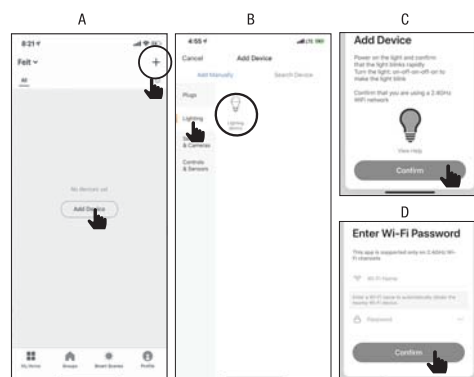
A

8:21

Feit

All

No devices yet

Add Device

My Home Groups Smart Scenes Profile

B

4:55

Cancel Add Device

Add Manually Search Device

Plugs

Lighting

& Cameras

Controls & Sensors

Lighting device

C

Add Device

Power on the light and confirm that the light blinks rapidly
Turn the light: on-off-on-off-on to make the light blink

Confirm that you are using a 2.4GHz WiFi network

View Help

Confirm

D

Enter Wi-Fi Password

This app is supported only on 2.4GHz Wi-Fi channels

Wi-Fi Name

Enter a Wi-Fi name to automatically obtain the nearby Wi-Fi device.

Password

Confirm